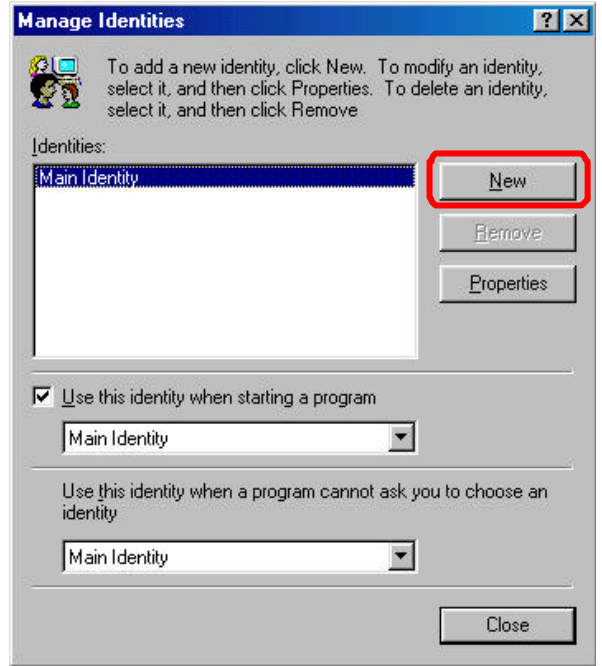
Manage Identities

?

X

To add a new identity, click New. To modify an identity, select it, and then click Properties. To delete an identity, select it, and then click Remove

Identities:

Main Identity

New

Remove

Properties

Use this identity when starting a program

Main Identity

Use this identity when a program cannot ask you to choose an identity

Main Identity

Close